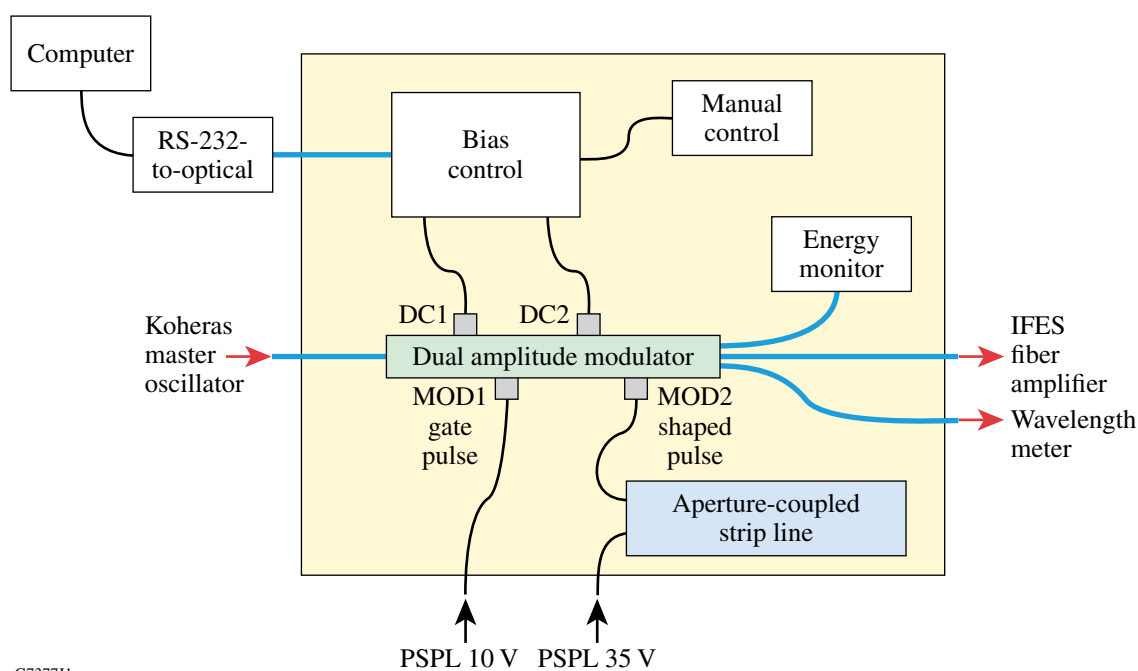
Computer

RS-232-to-optical

Bias control

Manual control

Energy monitor

Koheras master oscillator

DC1

DC2

Dual amplitude modulator

IFES fiber amplifier

Wavelength meter

MOD1 gate pulse

MOD2 shaped pulse

Aperture-coupled strip line

PSPL 10 V

PSPL 35 V

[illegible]